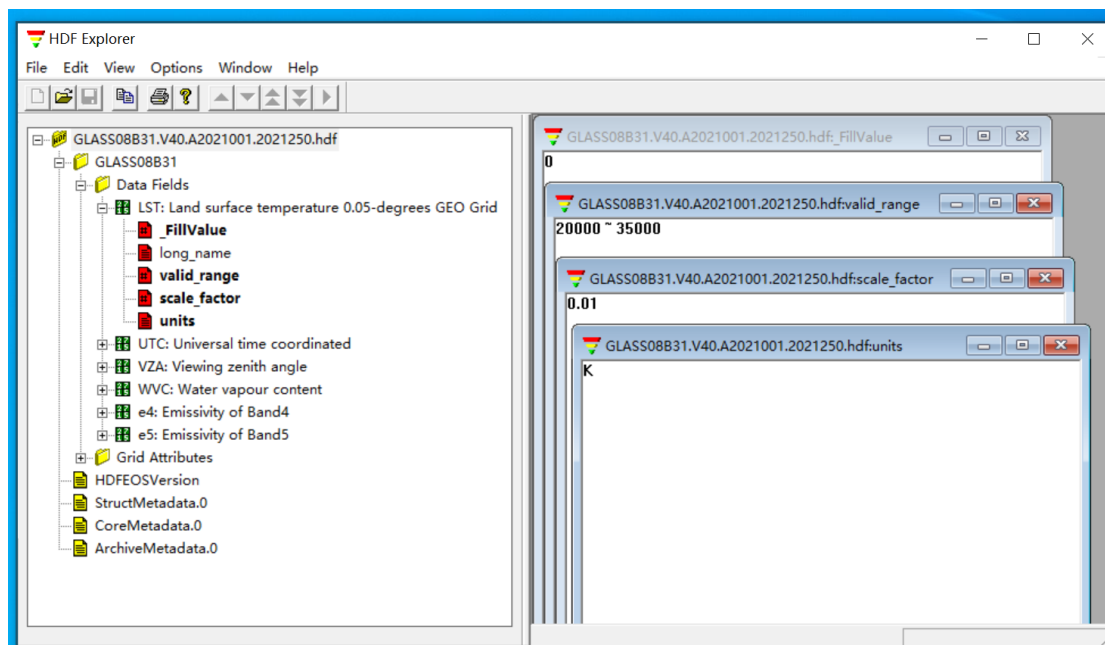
HDF Explorer

File Edit View Options Window Help

GLASS08B31.V40.A2021001.2021250.hdf
GLASS08B31
Data Fields
LST: Land surface temperature 0.05-degrees GEO Grid
_FillValue
long_name
valid_range
scale_factor
units
UTC: Universal time coordinated
VZA: Viewing zenith angle
WVC: Water vapour content
e4: Emissivity of Band4
e5: Emissivity of Band5
Grid Attributes
HDFEOSVersion
StructMetadata.0
CoreMetadata.0
ArchiveMetadata.0

GLASS08B31.V40.A2021001.2021250.hdf:_FillValue
0

GLASS08B31.V40.A2021001.2021250.hdf:valid_range
20000 ~ 35000

GLASS08B31.V40.A2021001.2021250.hdf:scale_factor
0.01

GLASS08B31.V40.A2021001.2021250.hdf:units
K